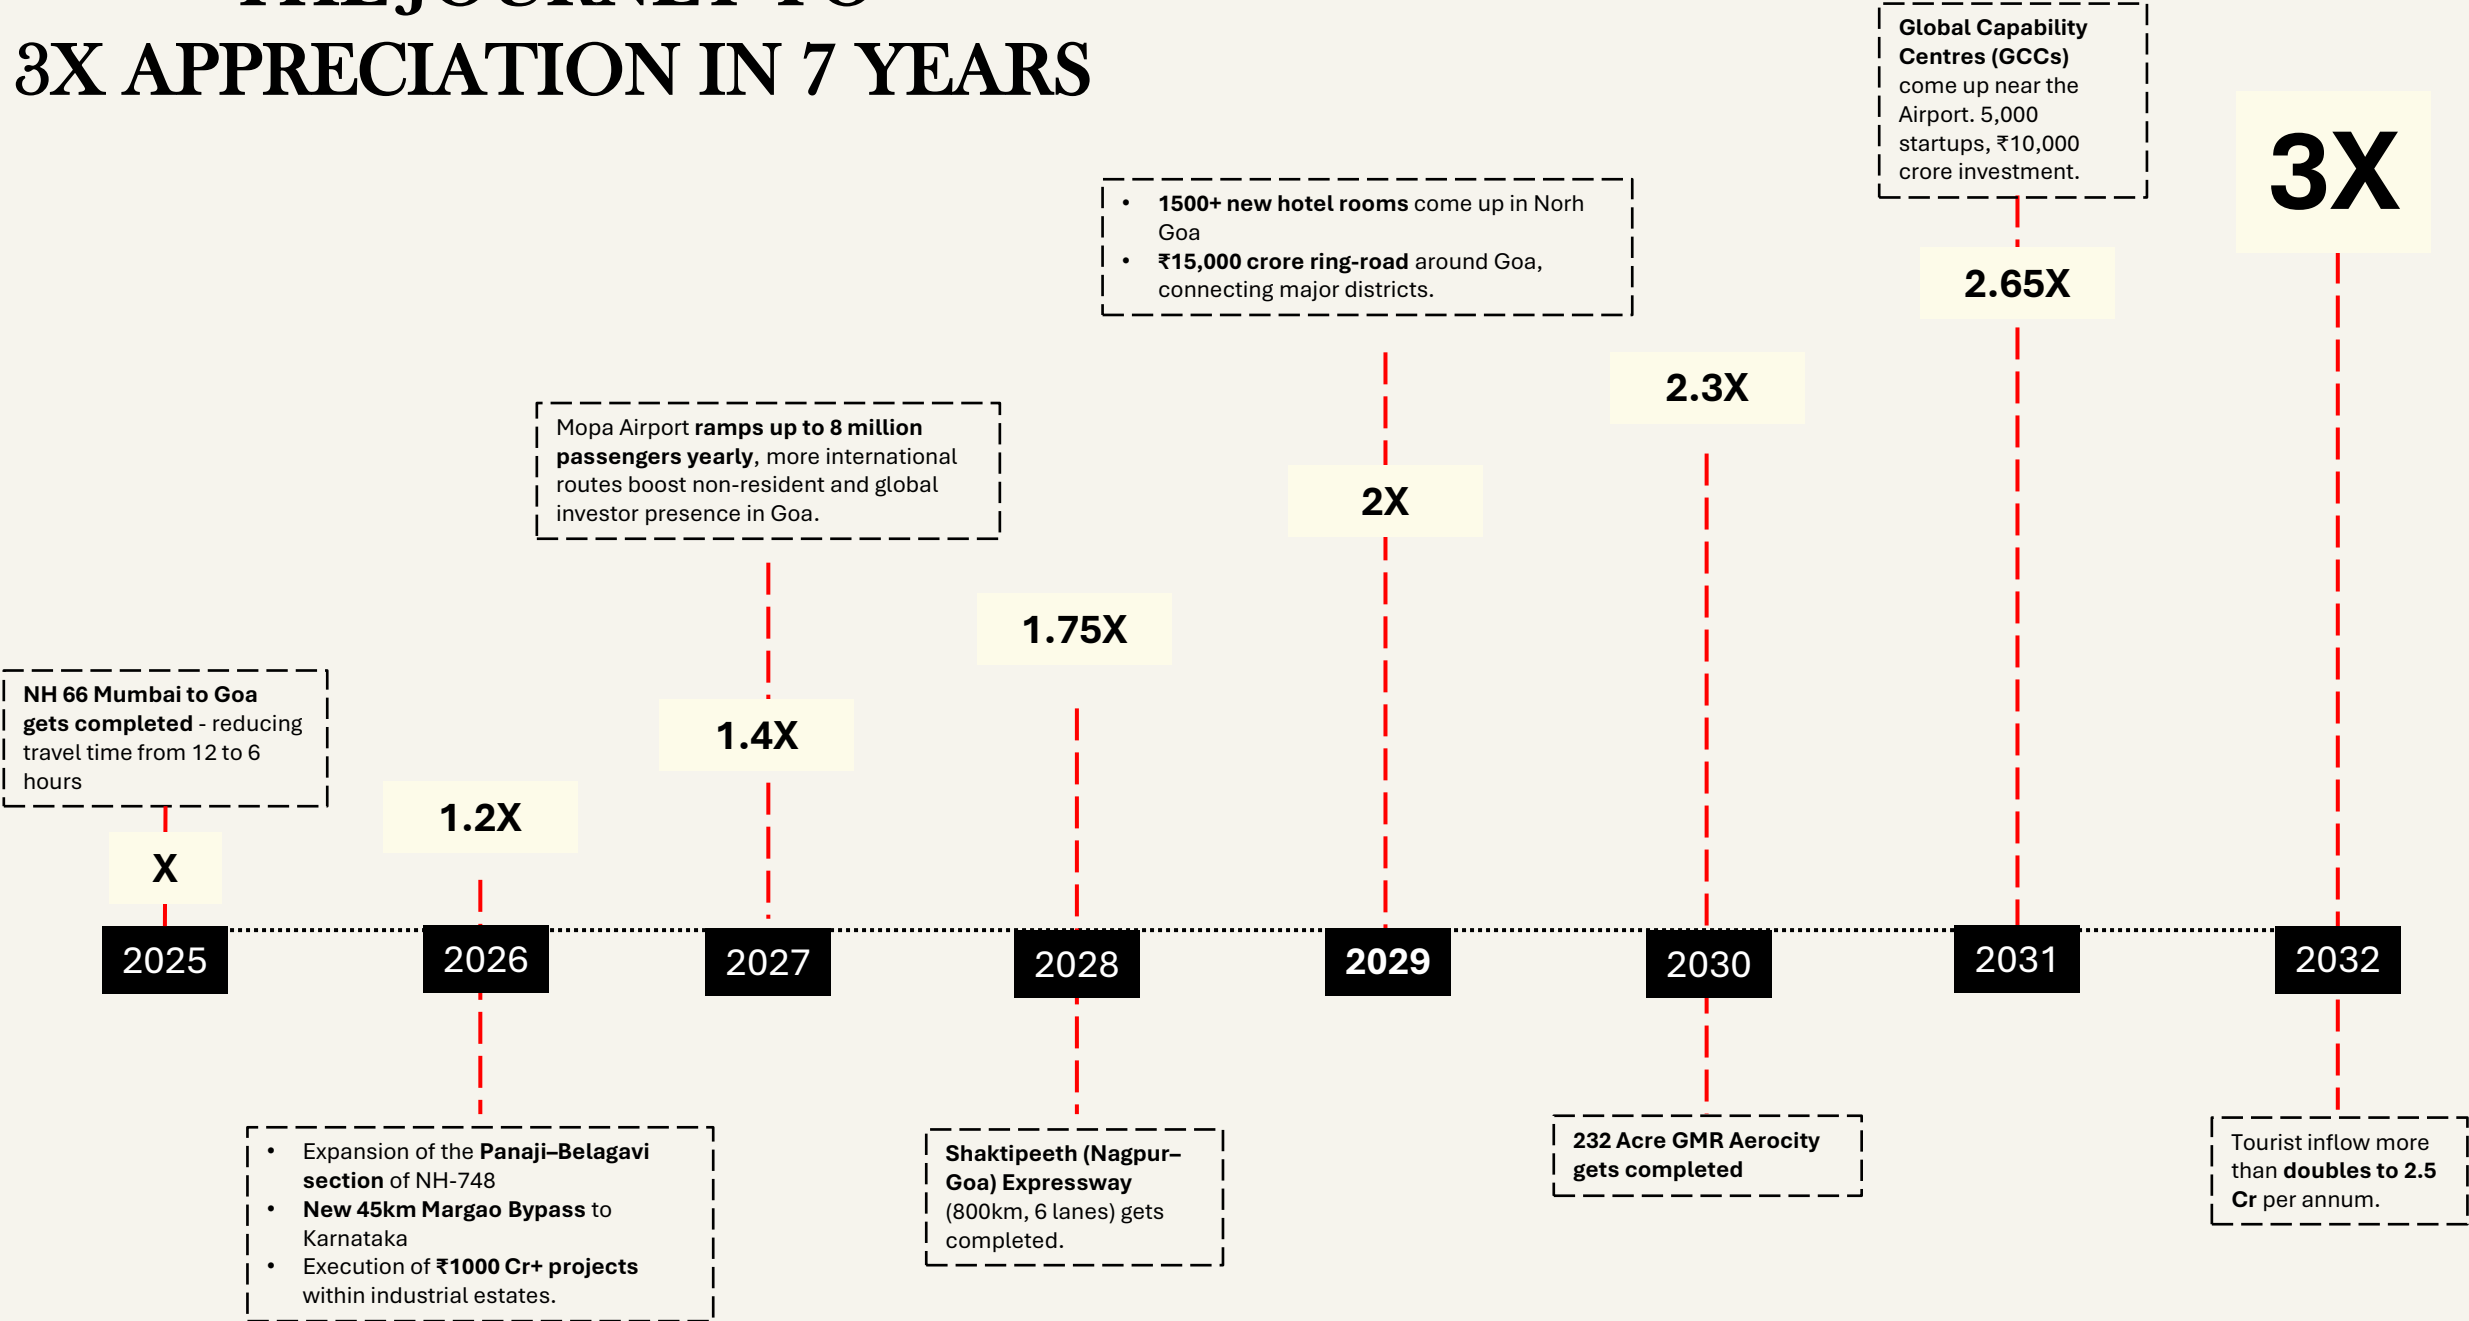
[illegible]
3X APPRECIATION IN 7 YEARS

Global Capability Centres (GCCs) come up near the Airport. 5,000 startups, ₹10,000 crore investment.

3X

2.65X

• 1500+ new hotel rooms come up in Norh Goa
• ₹15,000 crore ring-road around Goa, connecting major districts.

2.3X

2X

Mopa Airport ramps up to 8 million passengers yearly, more international routes boost non-resident and global investor presence in Goa.

1.75X

1.4X

NH 66 Mumbai to Goa gets completed - reducing travel time from 12 to 6 hours

1.2X

X

2025

2026

2027

2028

2029

2030

2031

2032

• Expansion of the Panaji–Belagavi section of NH-748
• New 45km Margao Bypass to Karnataka
• Execution of ₹1000 Cr+ projects within industrial estates.

Shaktipeeth (Nagpur–Goa) Expressway (800km, 6 lanes) gets completed.

232 Acre GMR Aerocity gets completed

Tourist inflow more than doubles to 2.5 Cr per annum.